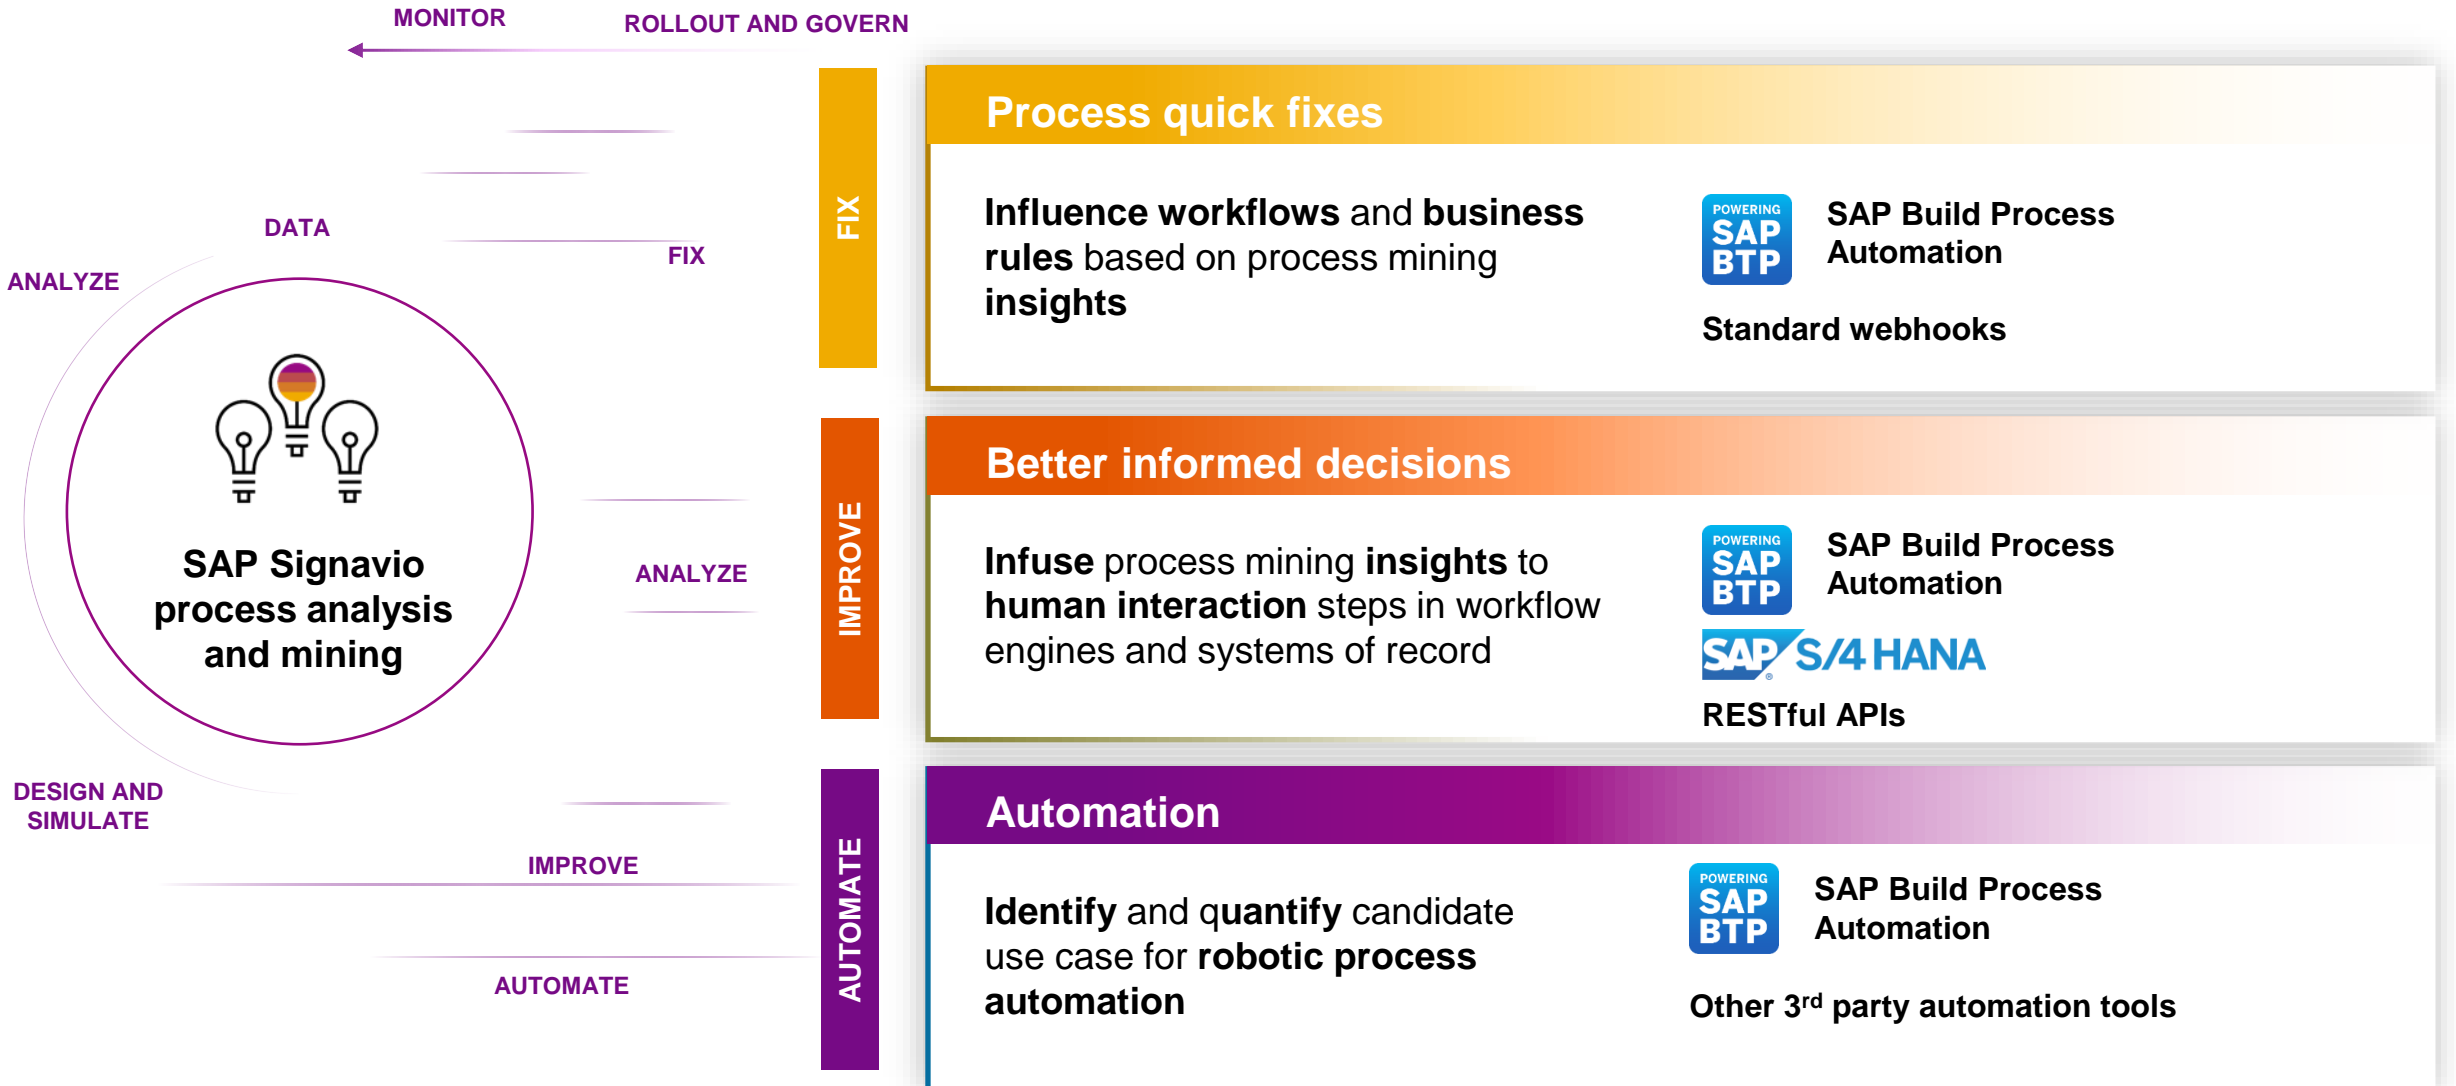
MONITOR

ROLLOUT AND GOVERN

DATA

ANALYZE

FIX

SAP Signavio process analysis and mining

ANALYZE

DESIGN AND SIMULATE

IMPROVE

AUTOMATE

FIX

Process quick fixes

Influence workflows and business rules based on process mining insights

POWERING SAP BTP

SAP Build Process Automation

Standard webhooks

IMPROVE

Better informed decisions

Infuse process mining insights to human interaction steps in workflow engines and systems of record

POWERING SAP BTP

SAP Build Process Automation

SAP S/4HANA

RESTful APIs

AUTOMATE

Automation

Identify and quantify candidate use case for robotic process automation

POWERING SAP BTP

SAP Build Process Automation

Other 3$^{rd}$ party automation tools